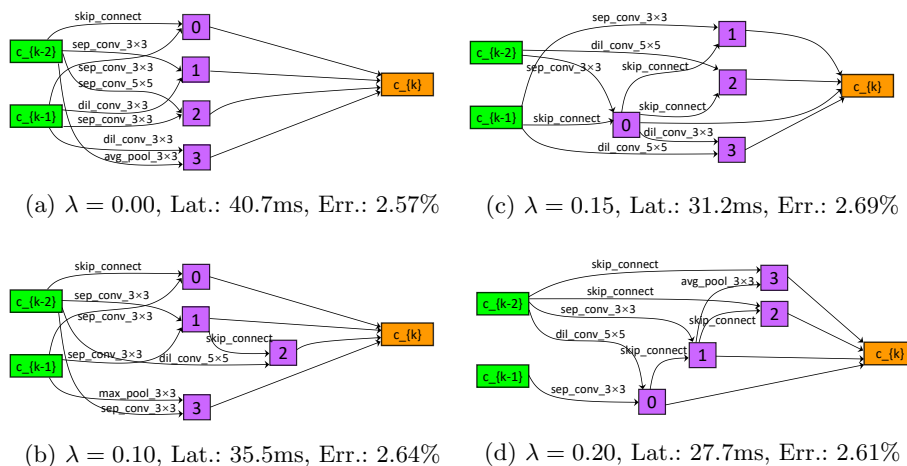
skip_connect
0
c_{k-2}
sep_conv_3×3
sep_conv_3×3
1
sep_conv_5×5
c_{k}
dil_conv_3×3
c_{k-1}
sep_conv_3×3
2
dil_conv_3×3
avg_pool_3×3
3

(a) $\lambda = 0.00$, Lat.: 40.7ms, Err.: 2.57%

sep_conv_3×3
1
c_{k-2}
dil_conv_5×5
sep_conv_3×3
skip_connect
2
c_{k}
skip_connect
c_{k-1}
skip_connect
0
dil_conv_3×3
dil_conv_5×5
3

(c) $\lambda = 0.15$, Lat.: 31.2ms, Err.: 2.69%

skip_connect
0
c_{k-2}
sep_conv_3×3
sep_conv_3×3
1
skip_connect
c_{k}
2
sep_conv_3×3
dil_conv_5×5
c_{k-1}
max_pool_3×3
sep_conv_3×3
3

(b) $\lambda = 0.10$, Lat.: 35.5ms, Err.: 2.64%

skip_connect
3
avg_pool_3×3
skip_connect
c_{k-2}
2
sep_conv_3×3
skip_connect
dil_conv_5×5
skip_connect
c_{k}
1
c_{k-1}
sep_conv_3×3
0

(d) $\lambda = 0.20$, Lat.: 27.7ms, Err.: 2.61%